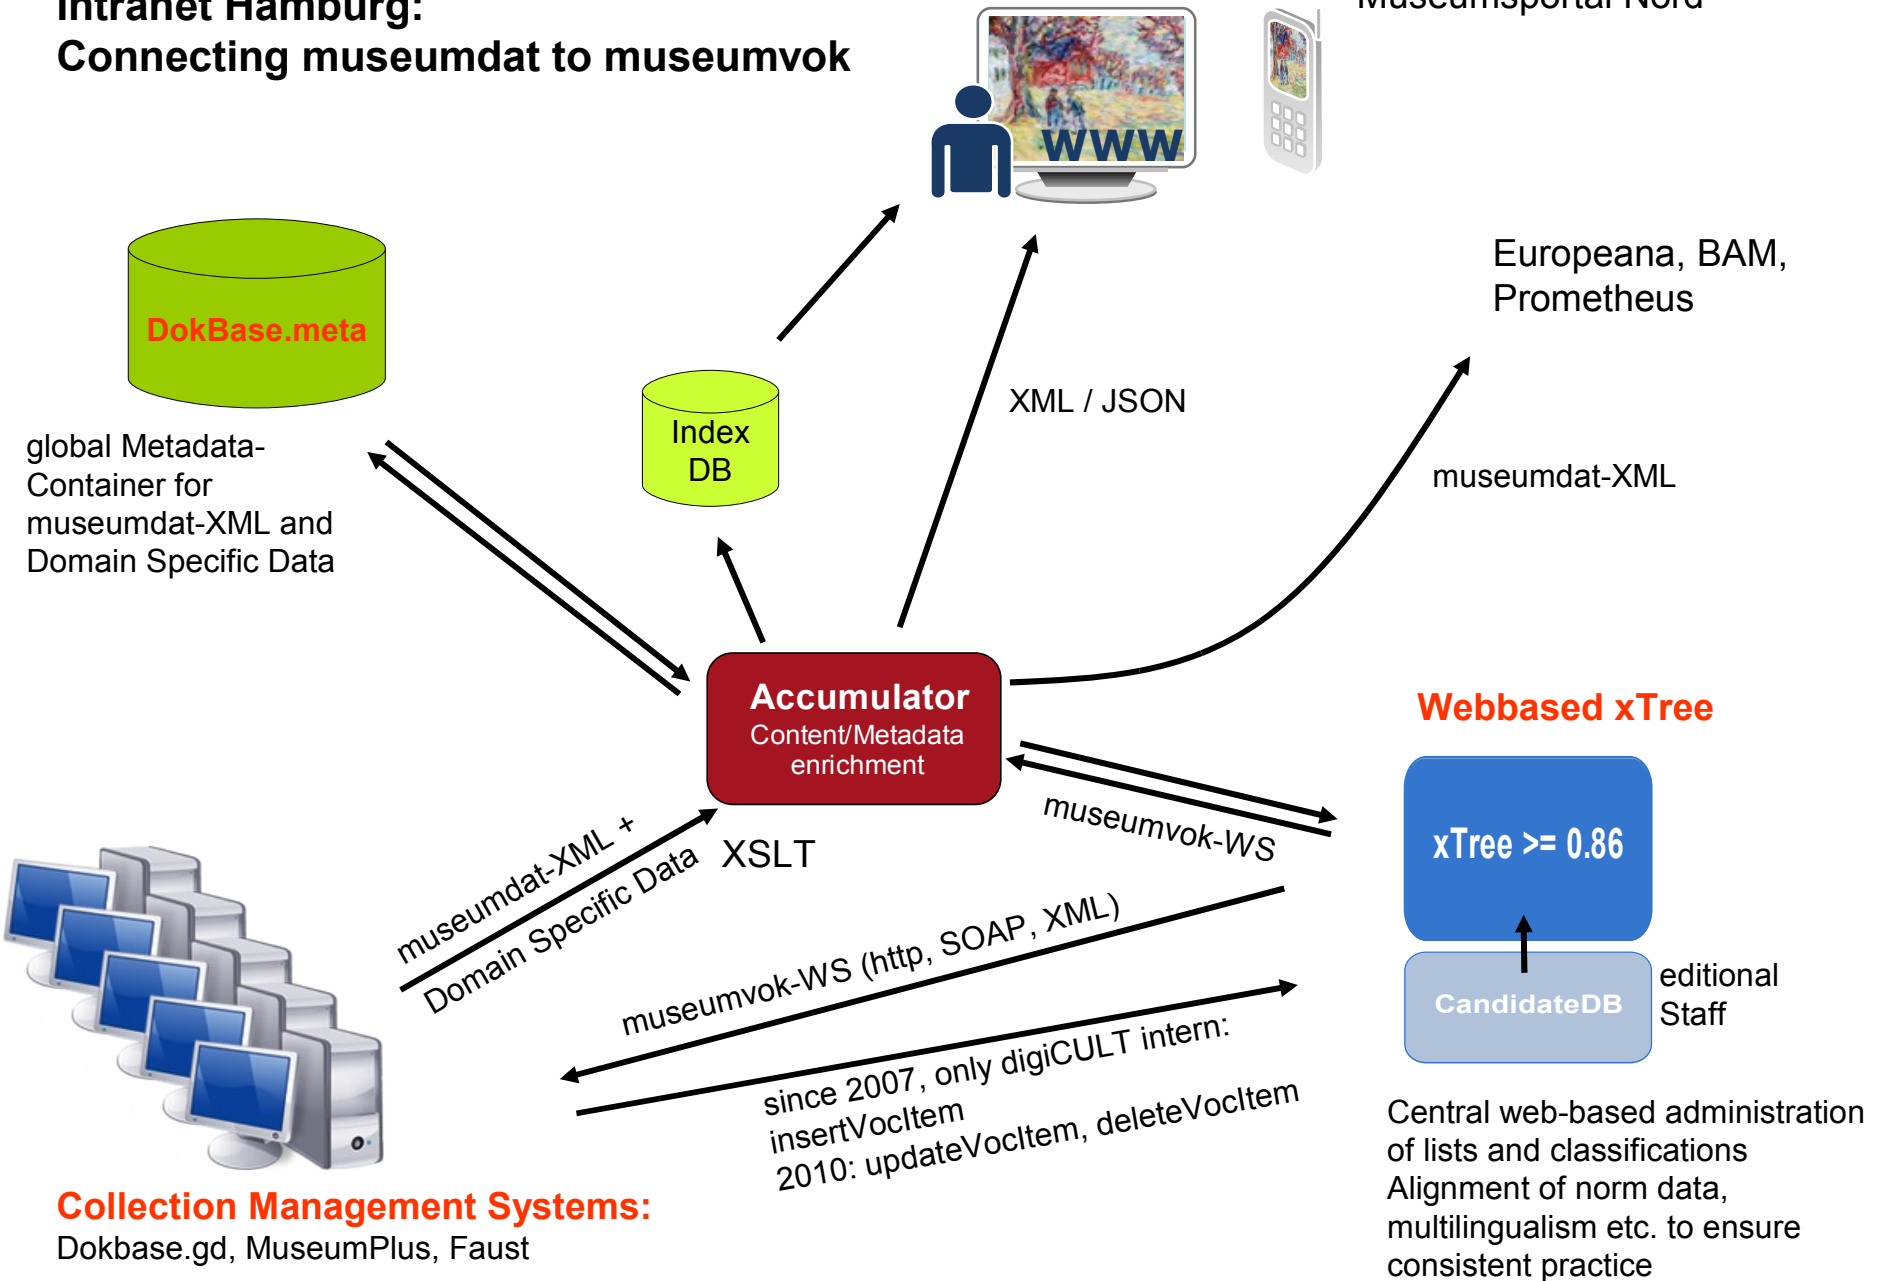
Intranet Hamburg:
Connecting museumdat to museumvok

Museumsportal Nord

WWW

Europeana, BAM, Prometheus

DokBase.meta

global Metadata-Container for museumdat-XML and Domain Specific Data

Index DB

XML / JSON

museumdat-XML

Accumulator
Content/Metadata enrichment

Webbased xTree

xTree >= 0.86

CandidateDB

editional Staff

museumvok-WS

museumdat-XML + Domain Specific Data

XSLT

museumvok-WS (http, SOAP, XML)

since 2007, only digiCULT intern: insertVocItem
2010: updateVocItem, deleteVocItem

Central web-based administration of lists and classifications
Alignment of norm data, multilingualism etc. to ensure consistent practice

Collection Management Systems:
Dokbase.gd, MuseumPlus, Faust